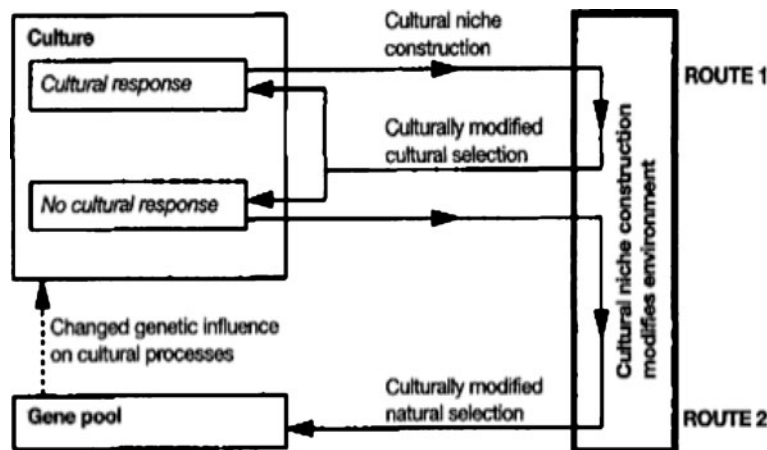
Culture

Cultural response

No cultural response

Cultural niche construction

Culturally modified cultural selection

ROUTE 1

Cultural niche construction modifies environment

Changed genetic influence on cultural processes

Gene pool

Culturally modified natural selection

ROUTE 2